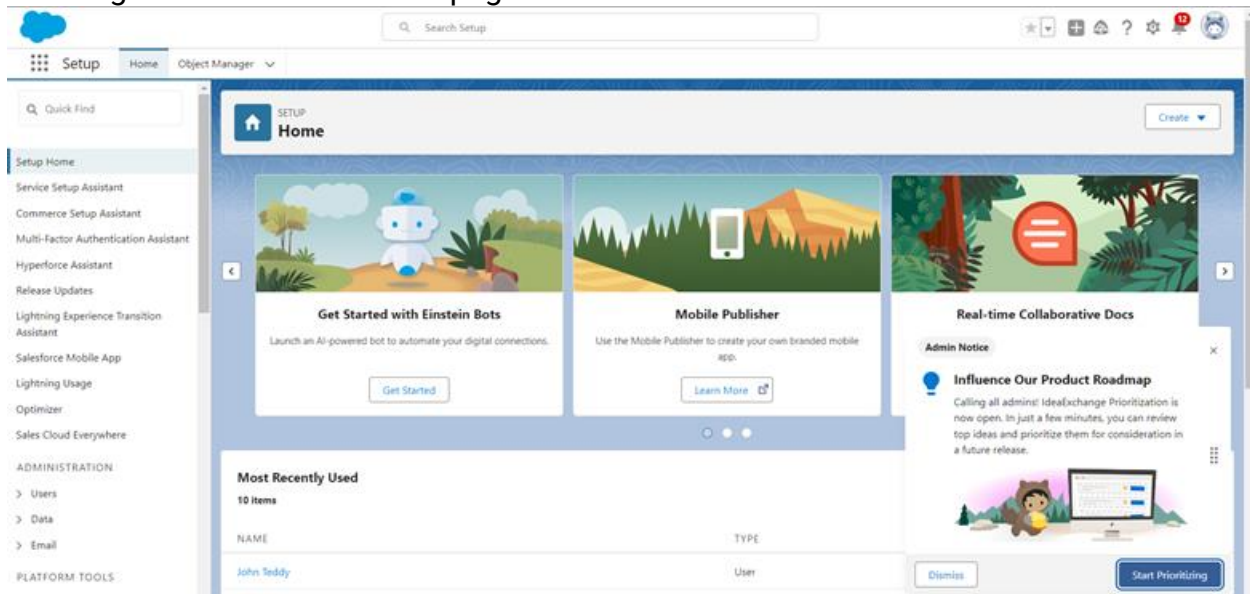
Search Setup

12

Setup Home Object Manager

Quick Find

Setup Home
Service Setup Assistant
Commerce Setup Assistant
Multi-Factor Authentication Assistant
Hyperforce Assistant
Release Updates
Lightning Experience Transition Assistant
Salesforce Mobile App
Lightning Usage
Optimizer
Sales Cloud Everywhere

ADMINISTRATION
> Users
> Data
> Email

PLATFORM TOOLS

SETUP
Home

Create

Get Started with Einstein Bots
Launch an AI-powered bot to automate your digital connections.
Get Started

Mobile Publisher
Use the Mobile Publisher to create your own branded mobile app.
Learn More

Real-time Collaborative Docs

Most Recently Used
10 items

NAME
TYPE
John Teddy
User

Admin Notice
Influence Our Product Roadmap
Calling all admins! IdeaExchange Prioritization is now open. In just a few minutes, you can review top ideas and prioritize them for consideration in a future release.

Dismiss
Start Prioritizing